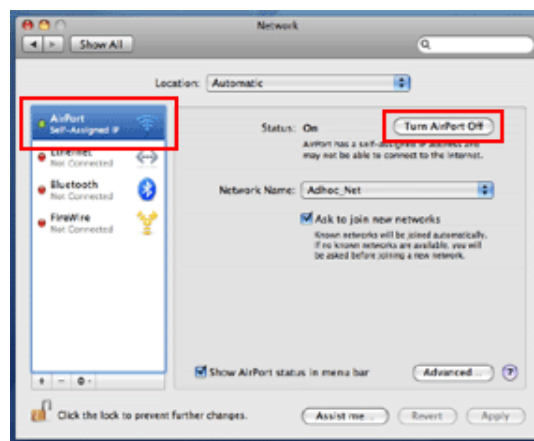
Network

Show All

Location: Automatic

AirPort
Self-Assigned IP

Ethernet
Not Connected

Bluetooth
Not Connected

FireWire
Not Connected

Status: On

Turn AirPort Off

AirPort has a self-assigned IP address and may not be able to connect to the Internet.

Network Name: Adhoc_Net

Ask to join new networks

Known networks will be joined automatically. If no known networks are available, you will be asked before joining a new network.

Show AirPort status in menu bar

Advanced...

?

Click the lock to prevent further changes.

Assist me...

Revert

Apply